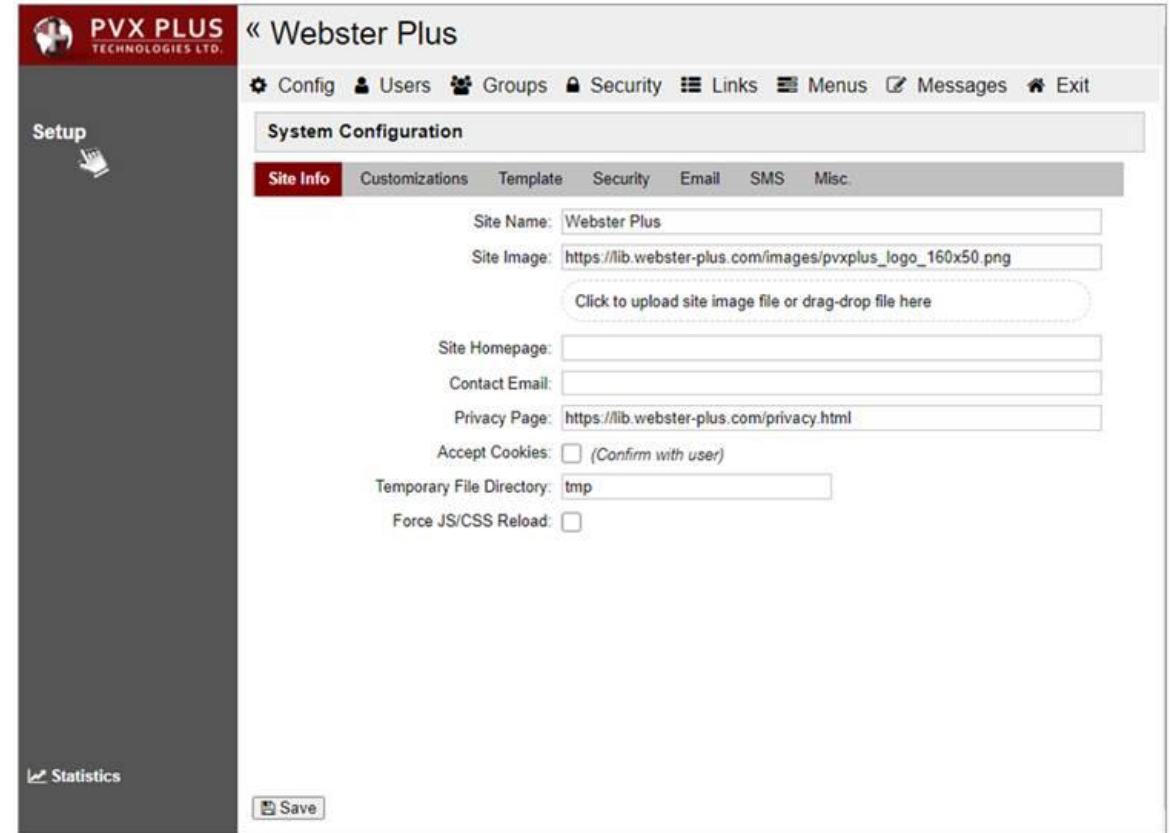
PVX PLUS
TECHNOLOGIES LTD.

« Webster Plus

Config Users Groups Security Links Menus Messages Exit

Setup

System Configuration

Site Info Customizations Template Security Email SMS Misc.

Site Name: Webster Plus

Site Image: https://lib.webster-plus.com/images/pvxplus_logo_160x50.png

Click to upload site image file or drag-drop file here

Site Homepage:

Contact Email:

Privacy Page: https://lib.webster-plus.com/privacy.html

Accept Cookies: (Confirm with user)

Temporary File Directory: tmp

Force JS/CSS Reload:

Statistics

Save